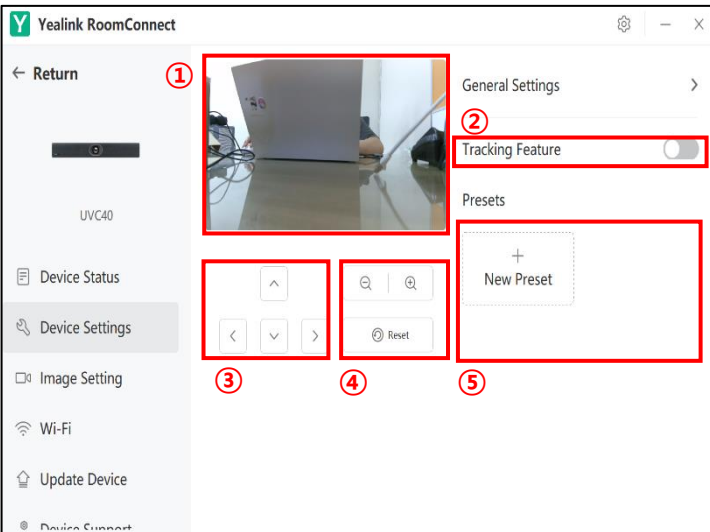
Y Yealink RoomConnect

← Return

UVC40

Device Status

Device Settings

Image Setting

Wi-Fi

Update Device

Device Support

①

General Settings >

②

Tracking Feature

Presets

+
New Preset

Reset

③

④

⑤